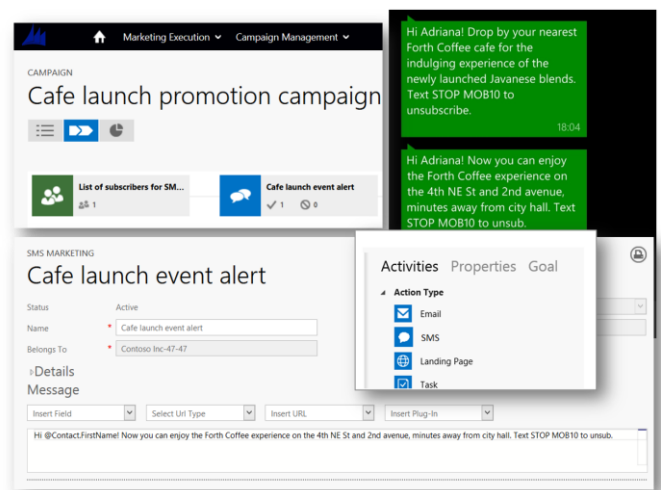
Marketing Execution Campaign Management

CAMPAIGN

Cafe launch promotion campaign

List of subscribers for SM...
1

Cafe launch event alert
1 0

Hi Adriana! Drop by your nearest Forth Coffee cafe for the indulging experience of the newly launched Javanese blends. Text STOP MOB10 to unsubscribe.
18:04

Hi Adriana! Now you can enjoy the Forth Coffee experience on the 4th NE St and 2nd avenue, minutes away from city hall. Text STOP MOB10 to unsub.

SMS MARKETING

Cafe launch event alert

Status Active

Name * Cafe launch event alert

Belongs To * Contoso Inc-47-47

Details

Message

Insert Field | Select Url Type | Insert URL | Insert Plug-In

Hi @Contact.FirstName! Now you can enjoy the Forth Coffee experience on the 4th NE St and 2nd avenue, minutes away from city hall. Text STOP MOB10 to unsub.

Activities Properties Goal

Action Type

Email

SMS

Landing Page

Task